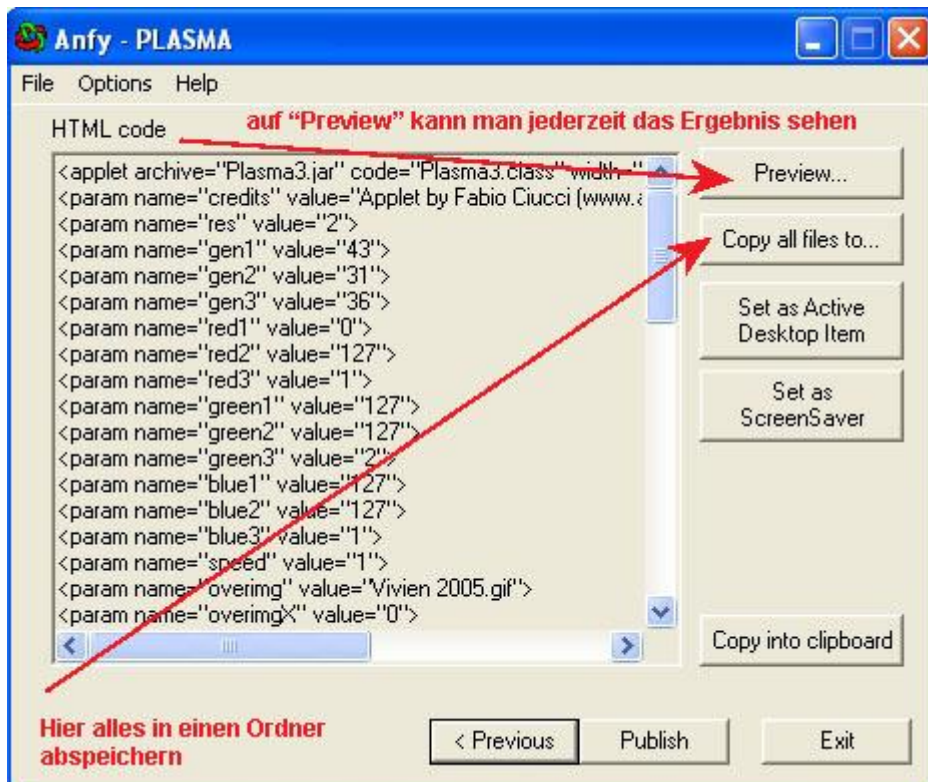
Anfy - PLASMA

File Options Help

HTML code

auf "Preview" kann man jederzeit das Ergebnis sehen

<applet archive="Plasma3.jar" code="Plasma3.class" width="
<param name="credits" value="Applet by Fabio Ciucci (www.a
<param name="res" value="2">
<param name="gen1" value="43">
<param name="gen2" value="31">
<param name="gen3" value="36">
<param name="red1" value="0">
<param name="red2" value="127">
<param name="red3" value="1">
<param name="green1" value="127">
<param name="green2" value="127">
<param name="green3" value="2">
<param name="blue1" value="127">
<param name="blue2" value="127">
<param name="blue3" value="1">
<param name="speed" value="1">
<param name="overimg" value="Vivien 2005.gif">
<param name="overimgX" value="0">

Preview...

Copy all files to...

Set as Active Desktop Item

Set as ScreenSaver

Copy into clipboard

Hier alles in einen Ordner abspeichern

< Previous

Publish

Exit